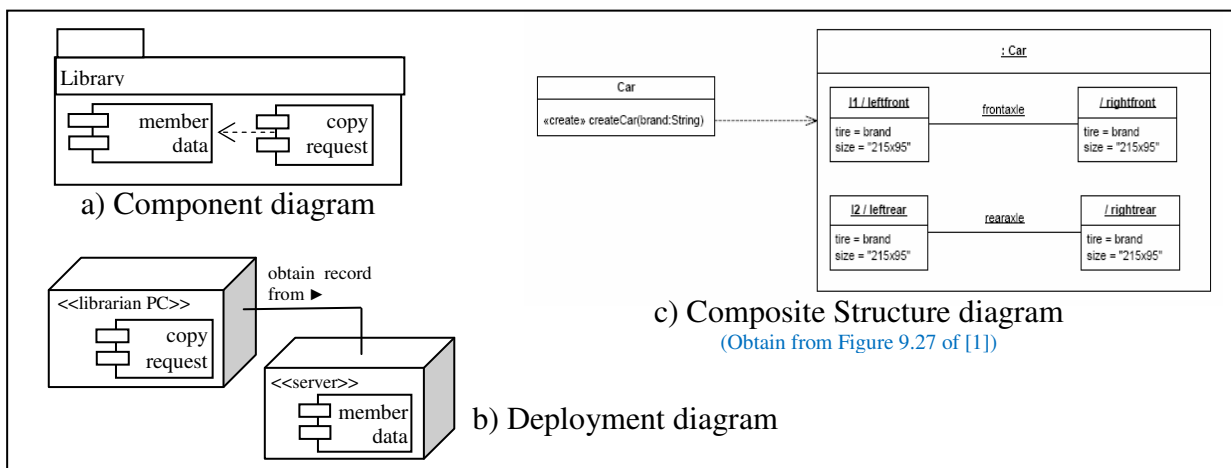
Library

member data

copy request

a) Component diagram

<<librarian PC>>

copy request

obtain record from ►

<<server>>

member data

b) Deployment diagram

Car

«create» createCar(brand:String)

: Car

l1 / leftfront

tire = brand
size = "215x95"

frontaxle

/ rightfront

tire = brand
size = "215x95"

l2 / leftrear

tire = brand
size = "215x95"

rearaxle

/ rightrear

tire = brand
size = "215x95"

c) Composite Structure diagram

(Obtain from Figure 9.27 of [1])